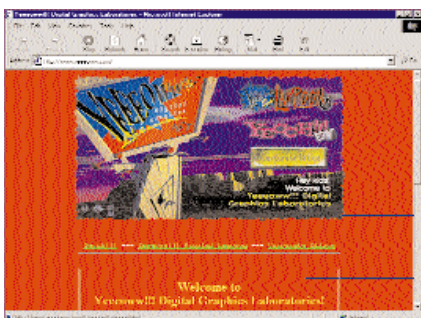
Yeeeoww!!! Digital Graphics Laboratories - Microsoft Internet Explorer

File Edit View Favorites Tools Help

Stop Refresh Home Search Favorites History Mail Print Edit

Address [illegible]

Welcome to Yeeeoww!!! Digital Graphics Laboratories

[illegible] — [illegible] — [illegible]

Welcome to
Yeeeoww!!! Digital Graphics Laboratories!